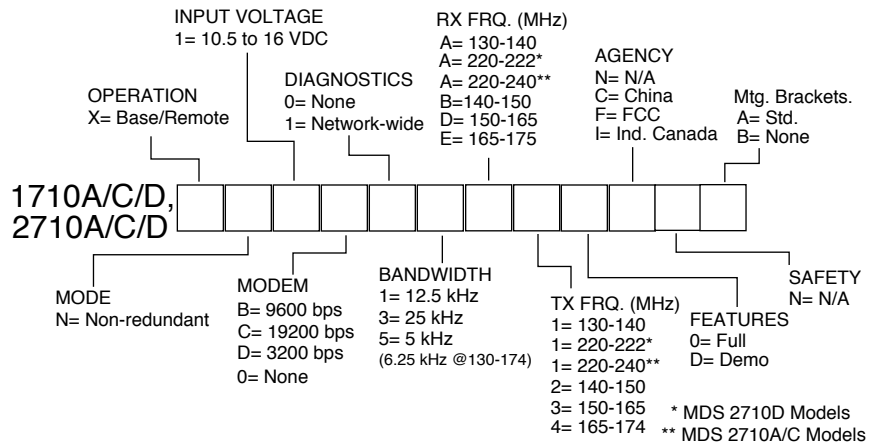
INPUT VOLTAGE
1= 10.5 to 16 VDC

RX FRQ. (MHz)
A= 130-140
A= 220-222*
A= 220-240**
B=140-150
D= 150-165
E= 165-175

AGENCY
N= N/A
C= China
F= FCC
I= Ind. Canada

DIAGNOSTICS
0= None
1= Network-wide

OPERATION
X= Base/Remote

Mtg. Brackets.
A= Std.
B= None

1710A/C/D,
2710A/C/D

MODE
N= Non-redundant

MODEM
B= 9600 bps
C= 19200 bps
D= 3200 bps
0= None

BANDWIDTH
1= 12.5 kHz
3= 25 kHz
5= 5 kHz
(6.25 kHz @130-174)

TX FRQ. (MHz)
1= 130-140
1= 220-222*
1= 220-240**
2= 140-150
3= 150-165
4= 165-174

FEATURES
0= Full
D= Demo

SAFETY
N= N/A

* MDS 2710D Models
** MDS 2710A/C Models